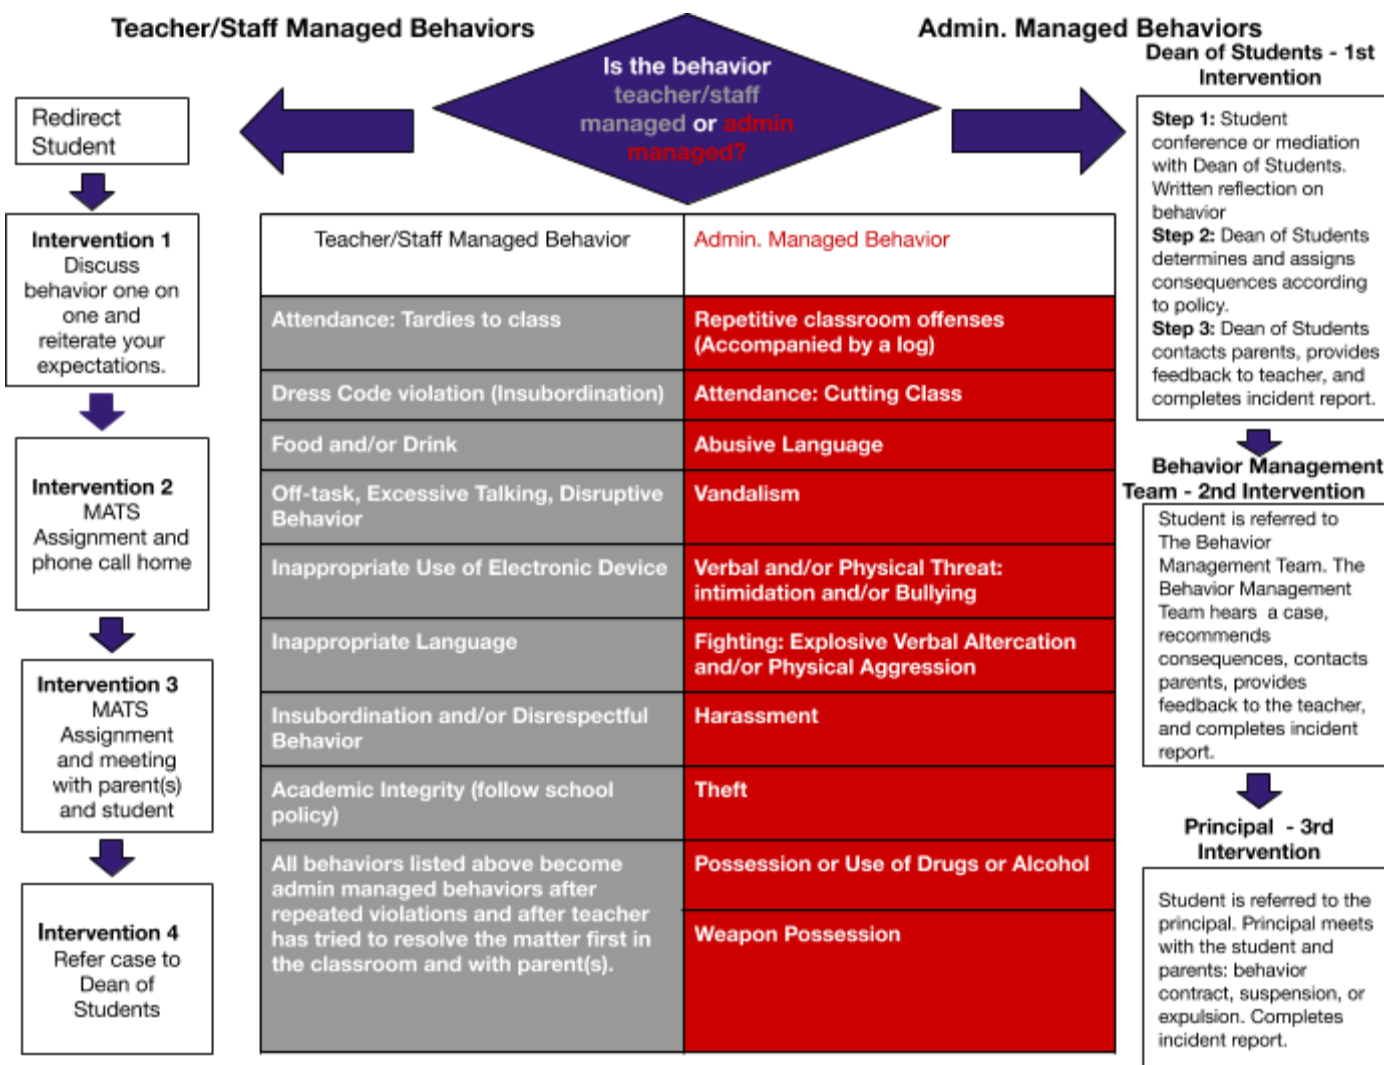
Teacher/Staff Managed Behaviors

Is the behavior teacher/staff managed or admin managed?

Admin. Managed Behaviors

Dean of Students - 1st Intervention

Redirect Student

Intervention 1
Discuss behavior one on one and reiterate your expectations.

Intervention 2
MATS Assignment and phone call home

Intervention 3
MATS Assignment and meeting with parent(s) and student

Intervention 4
Refer case to Dean of Students

| Teacher/Staff Managed Behavior | Admin. Managed Behavior |
|---|---|
| Attendance: Tardies to class | Repetitive classroom offenses (Accompanied by a log) |
| Dress Code violation (Insubordination) | Attendance: Cutting Class |
| Food and/or Drink | Abusive Language |
| Off-task, Excessive Talking, Disruptive Behavior | Vandalism |
| Inappropriate Use of Electronic Device | Verbal and/or Physical Threat: intimidation and/or Bullying |
| Inappropriate Language | Fighting: Explosive Verbal Altercation and/or Physical Aggression |
| Insubordination and/or Disrespectful Behavior | Harassment |
| Academic Integrity (follow school policy) | Theft |
| All behaviors listed above become admin managed behaviors after repeated violations and after teacher has tried to resolve the matter first in the classroom and with parent(s). | Possession or Use of Drugs or Alcohol |
| | Weapon Possession |

Step 1: Student conference or mediation with Dean of Students. Written reflection on behavior
Step 2: Dean of Students determines and assigns consequences according to policy.
Step 3: Dean of Students contacts parents, provides feedback to teacher, and completes incident report.

Behavior Management Team - 2nd Intervention

Student is referred to The Behavior Management Team. The Behavior Management Team hears a case, recommends consequences, contacts parents, provides feedback to the teacher, and completes incident report.

Principal - 3rd Intervention

Student is referred to the principal. Principal meets with the student and parents: behavior contract, suspension, or expulsion. Completes incident report.